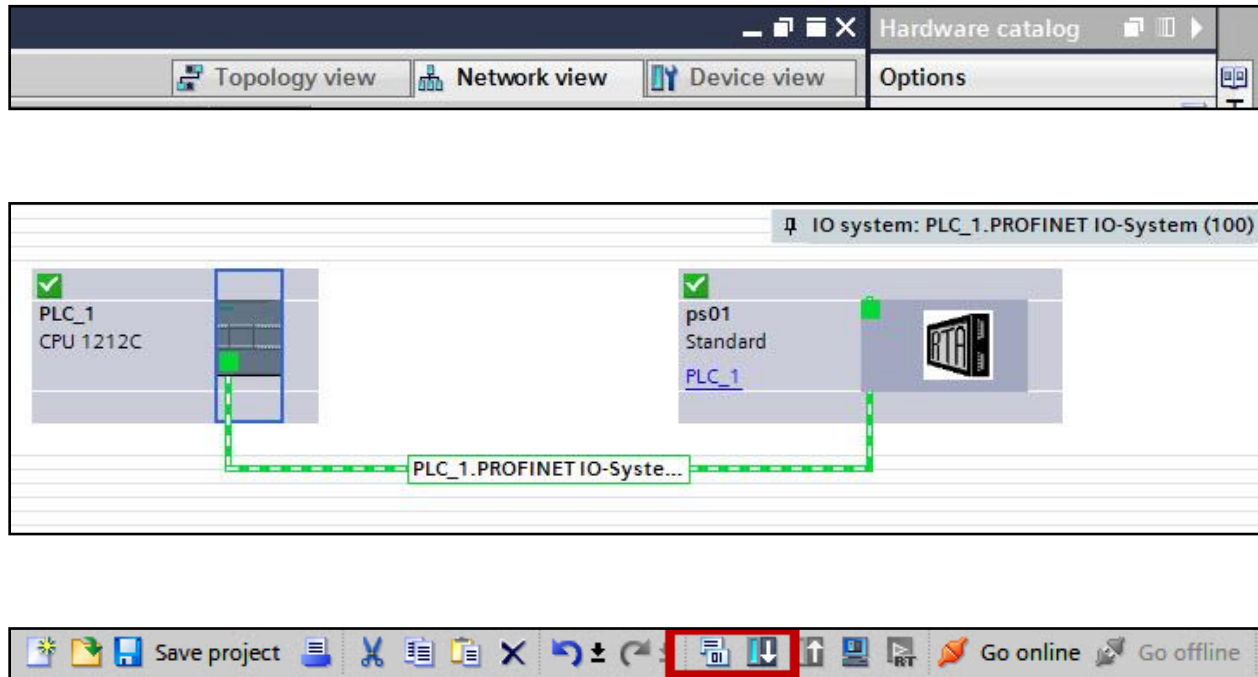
Hardware catalog

Topology view | Network view | Device view

Options

IO system: PLC_1.PROFINET IO-System (100)

PLC_1
CPU 1212C

ps01
Standard
PLC_1

RTA

PLC_1.PROFINET IO-Syste...

Save project

Go online Go offline